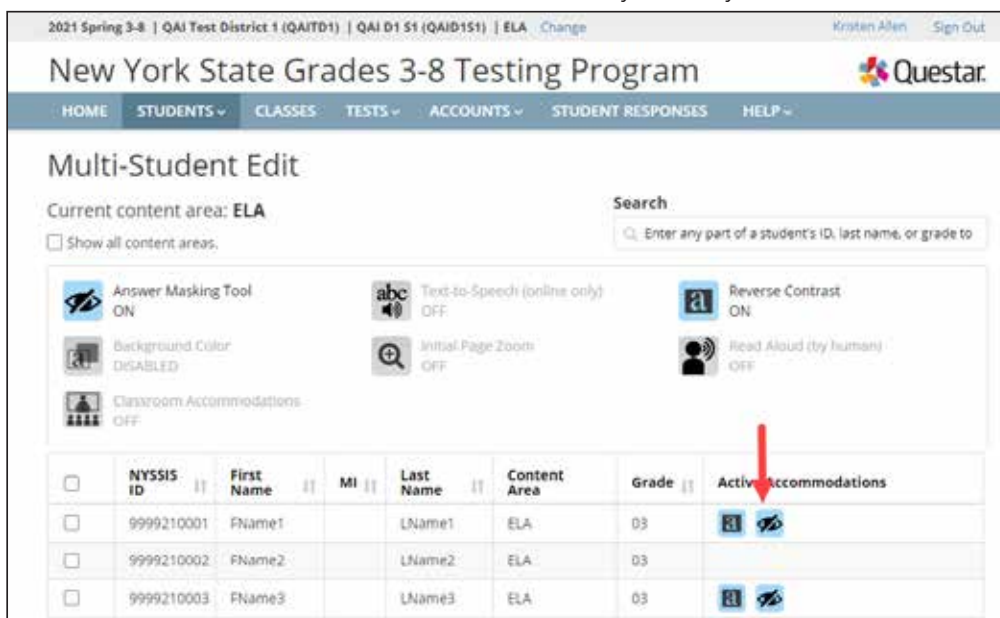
2021 Spring 3-8 | QAI Test District 1 (QAITD1) | QAI D1 S1 (QAID1S1) | ELA Change

Kristen Allen Sign Out

New York State Grades 3-8 Testing Program

Questar

HOME STUDENTS CLASSES TESTS ACCOUNTS STUDENT RESPONSES HELP

Multi-Student Edit

Current content area: ELA

Show all content areas.

Search

Enter any part of a student's ID, last name, or grade to

Answer Masking Tool
ON

abc
Text-to-Speech (online only)
OFF

a
Reverse Contrast
ON

Background Color
DISABLED

Initial Page Zoom
OFF

Read Aloud (by human)
OFF

Classroom Accommodations
OFF

| | NYSSIS ID | First Name | MI | Last Name | Content Area | Grade | Active Accommodations |
|---|---|---|---|---|---|---|---|
| | 9999210001 | FName1 | | LName1 | ELA | 03 | a |
| | 9999210002 | FName2 | | LName2 | ELA | 03 | |
| | 9999210003 | FName3 | | LName3 | ELA | 03 | a |